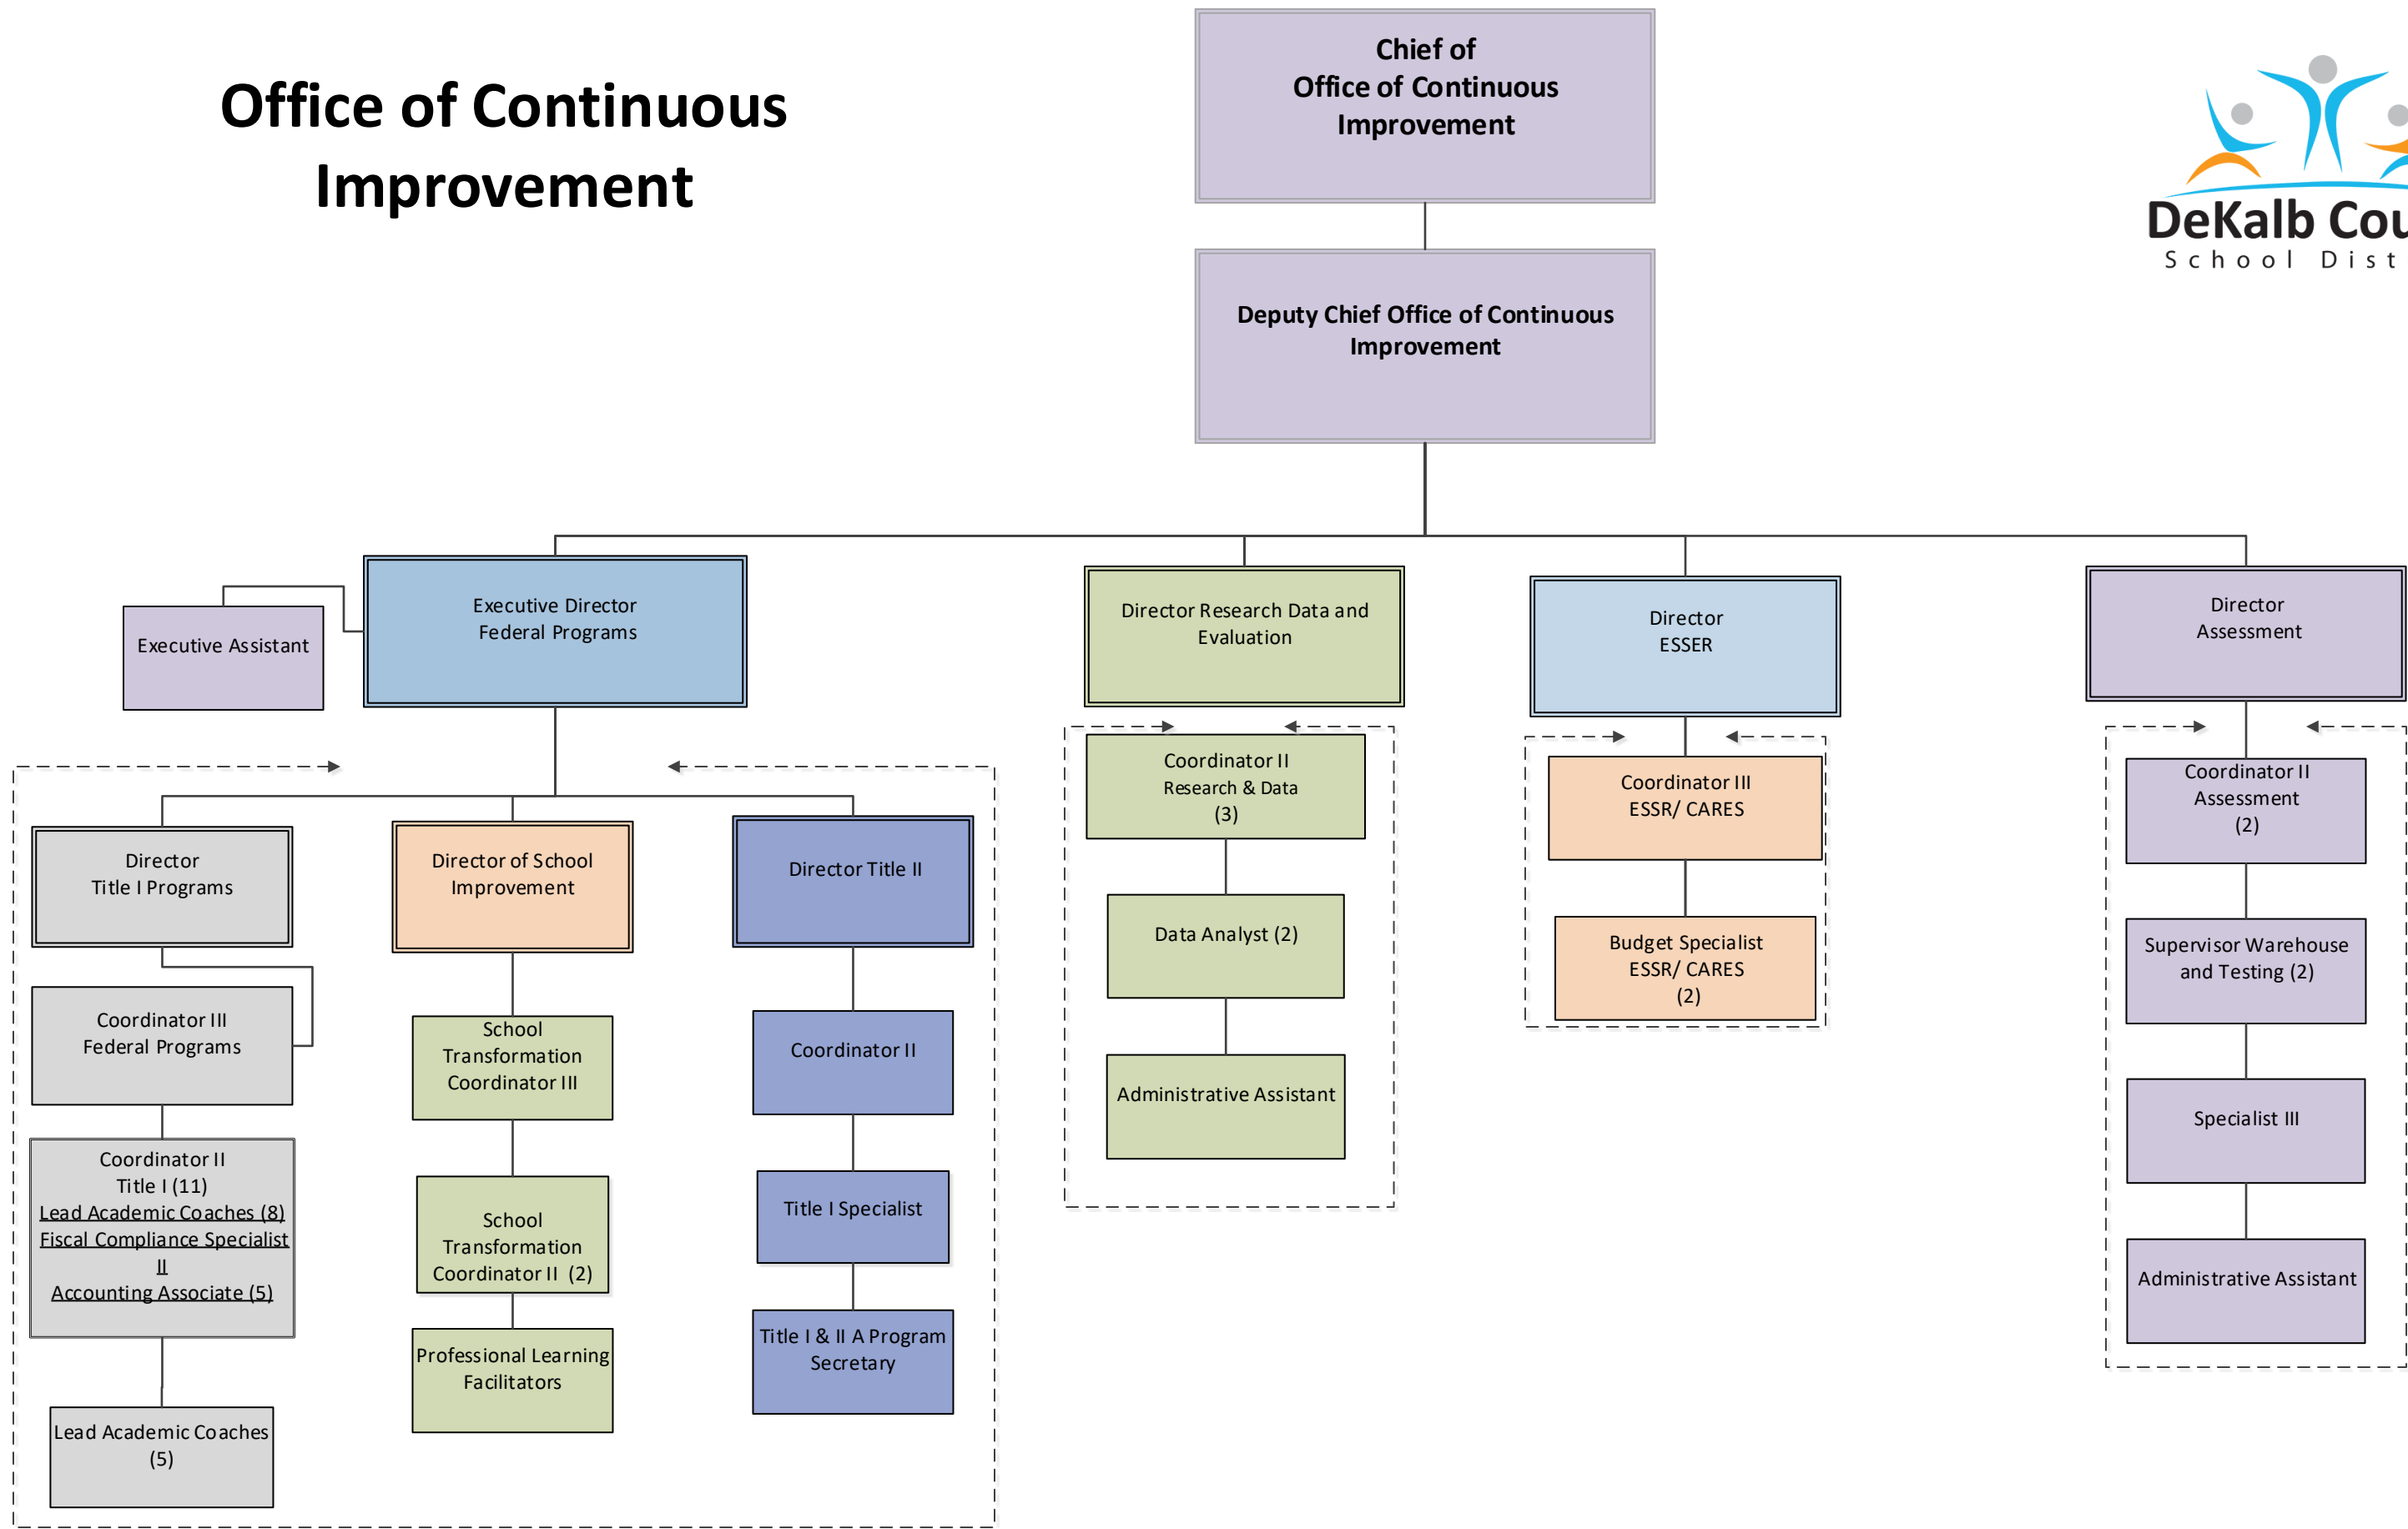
Office of Continuous Improvement

Chief of Office of Continuous Improvement

DeKalb Cou
School Dist

Deputy Chief Office of Continuous Improvement

Executive Assistant

Executive Director Federal Programs

Director Research Data and Evaluation

Director ESSER

Director Assessment

Director Title I Programs

Director of School Improvement

Director Title II

Coordinator II Research & Data (3)

Coordinator III ESSR/ CARES

Coordinator II Assessment (2)

Coordinator III Federal Programs

School Transformation Coordinator III

Coordinator II

Data Analyst (2)

Budget Specialist ESSR/ CARES (2)

Supervisor Warehouse and Testing (2)

Coordinator II
Title I (11)
Lead Academic Coaches (8)
Fiscal Compliance Specialist II
Accounting Associate (5)

School Transformation Coordinator II (2)

Title I Specialist

Administrative Assistant

Specialist III

Professional Learning Facilitators

Title I & II A Program Secretary

Administrative Assistant

Lead Academic Coaches (5)